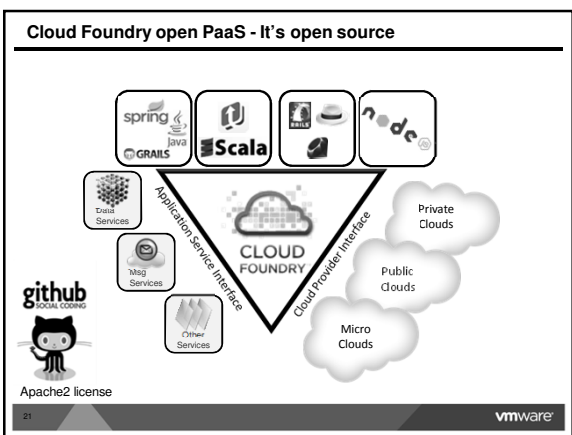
Cloud Foundry open PaaS - It's open source

spring
Java
GRAILS

Scala

RAILS

node

Data Services

Msg Services

Other Services

Application Service Interface

CLOUD FOUNDRY

Cloud Provider Interface

Private Clouds

Public Clouds

Micro Clouds

github
SOCIAL CODING

Apache2 license

21

vmware